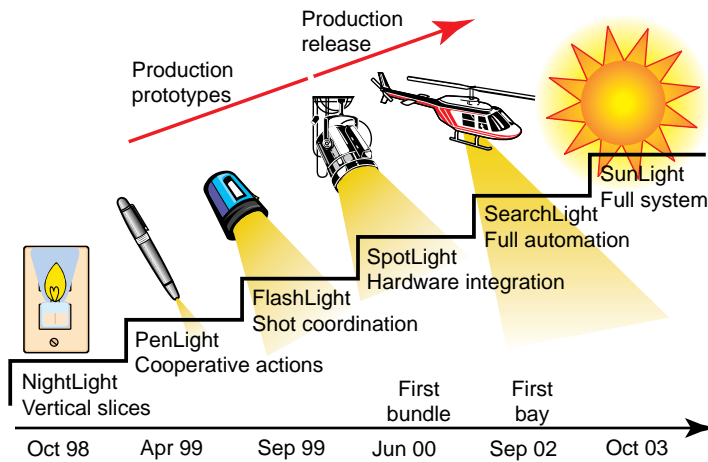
Production release

Production prototypes

NightLight
Vertical slices

PenLight
Cooperative actions

FlashLight
Shot coordination

SpotLight
Hardware integration

SearchLight
Full automation

SunLight
Full system

First bundle

First bay

Oct 98

Apr 99

Sep 99

Jun 00

Sep 02

Oct 03